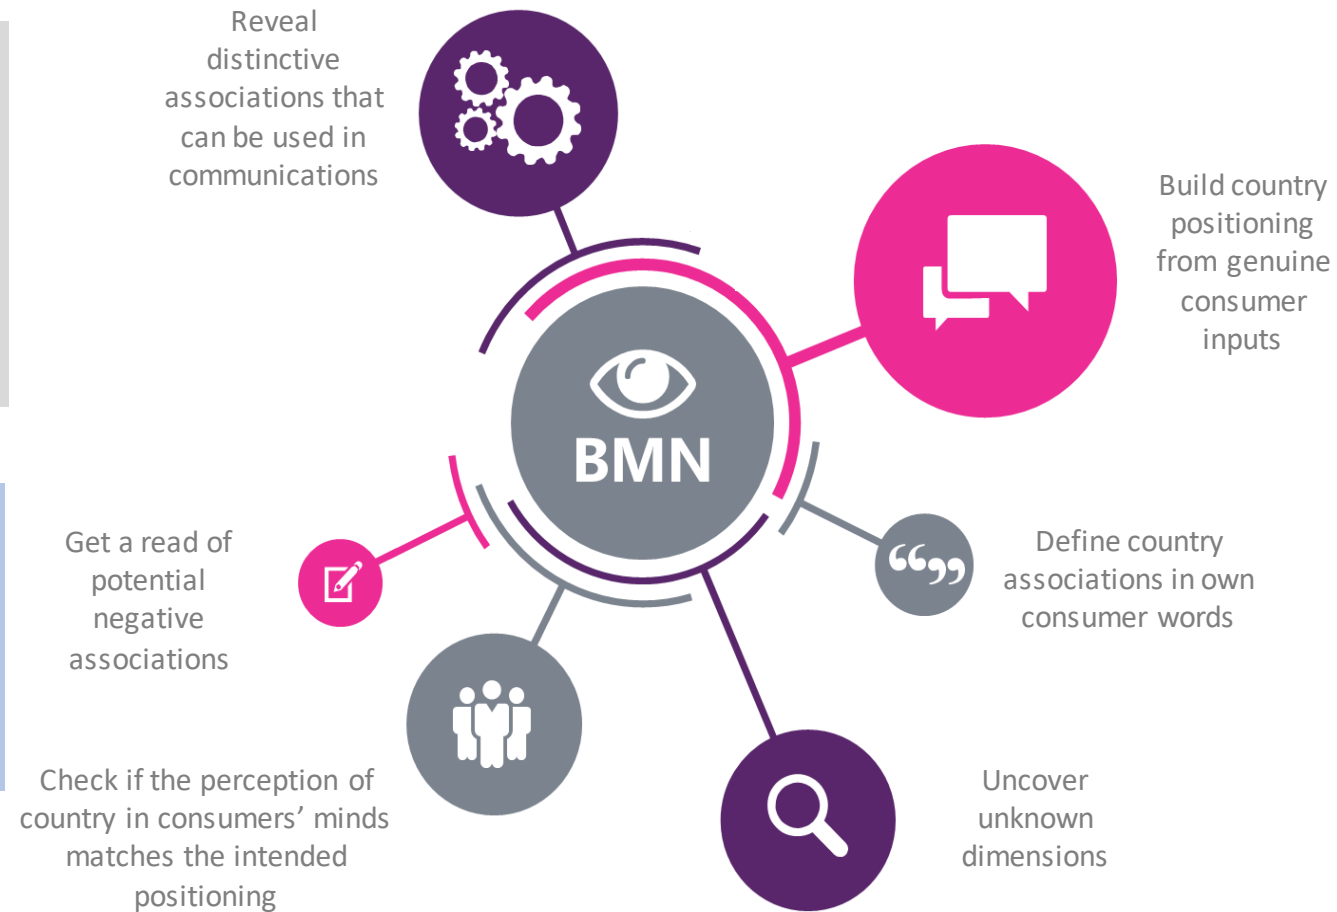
Reveal distinctive associations that can be used in communications

Build country positioning from genuine consumer inputs

BMN

Define country associations in own consumer words

Uncover unknown dimensions

Check if the perception of country in consumers' minds matches the intended positioning

Get a read of potential negative associations